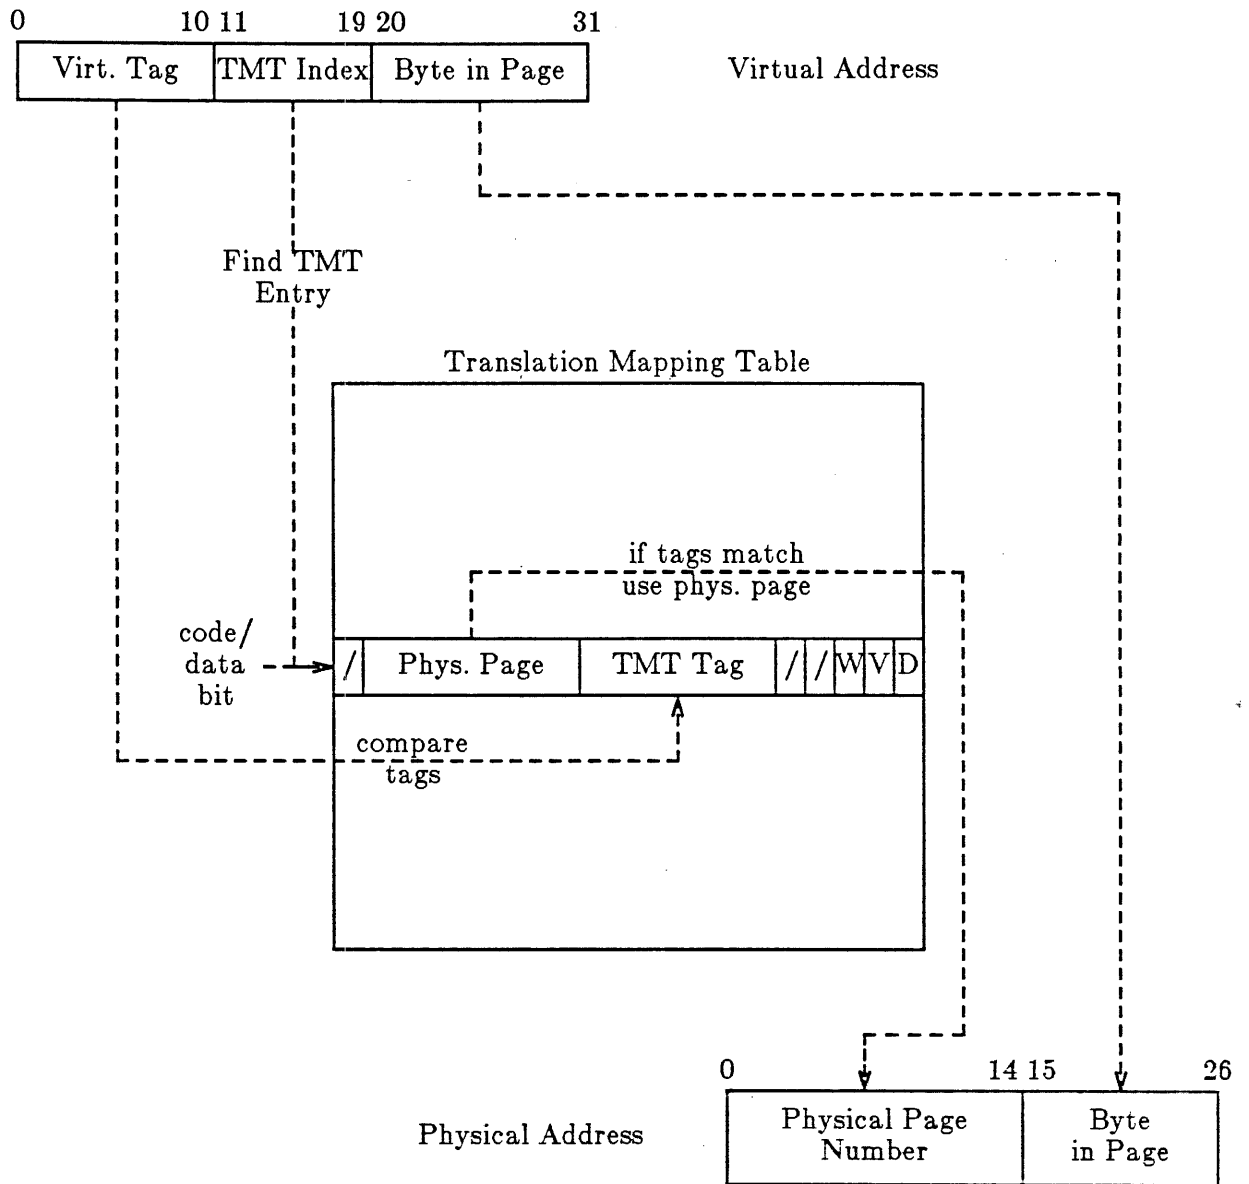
0 10 11 19 20 31

| Virt. Tag | TMT Index | Byte in Page |
|---|---|---|

Virtual Address

Find TMT Entry

Translation Mapping Table

if tags match use phys. page

code/ data bit

| / | Phys. Page | TMT Tag | / | / | W | V | D |
|---|---|---|---|---|---|---|---|

compare tags

0 14 15 26

Physical Address

| Physical Page Number | Byte in Page |
|---|---|